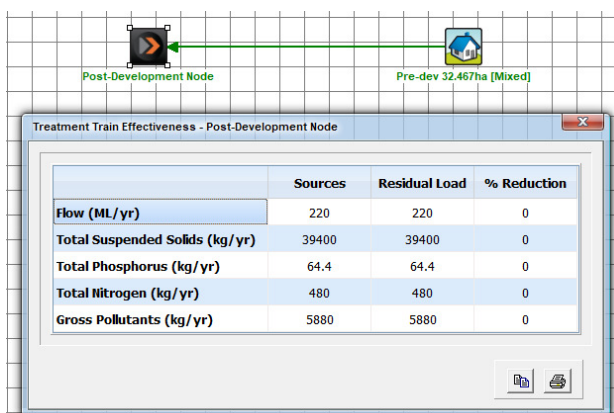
Post-Development Node

Pre-dev 32.467ha [Mixed]

Treatment Train Effectiveness - Post-Development Node

| | Sources | Residual Load | % Reduction |
|---|---|---|---|
| Flow (ML/yr) | 220 | 220 | 0 |
| Total Suspended Solids (kg/yr) | 39400 | 39400 | 0 |
| Total Phosphorus (kg/yr) | 64.4 | 64.4 | 0 |
| Total Nitrogen (kg/yr) | 480 | 480 | 0 |
| Gross Pollutants (kg/yr) | 5880 | 5880 | 0 |